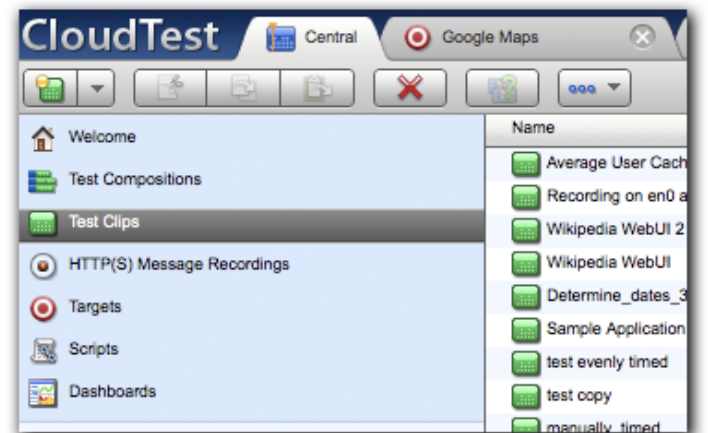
CloudTest

Central

Google Maps

Welcome

Test Compositions

Test Clips

HTTP(S) Message Recordings

Targets

Scripts

Dashboards

Name

Average User Cach

Recording on en0 a

Wikipedia WebUI 2

Wikipedia WebUI

Determine_dates_3

Sample Application

test evenly timed

test copy

manually_timed